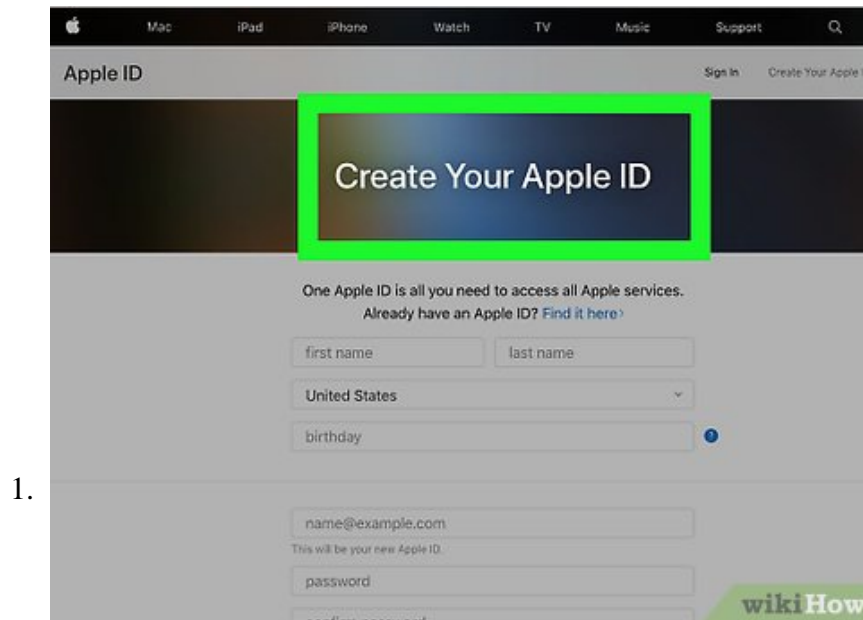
Mac iPad iPhone Watch TV Music Support

Apple ID

Sign In Create Your Apple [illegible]

Create Your Apple ID

One Apple ID is all you need to access all Apple services.
Already have an Apple ID? Find it here›

first name

last name

United States

birthday

1.

name@example.com

This will be your new Apple ID.

password

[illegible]

wikiHow